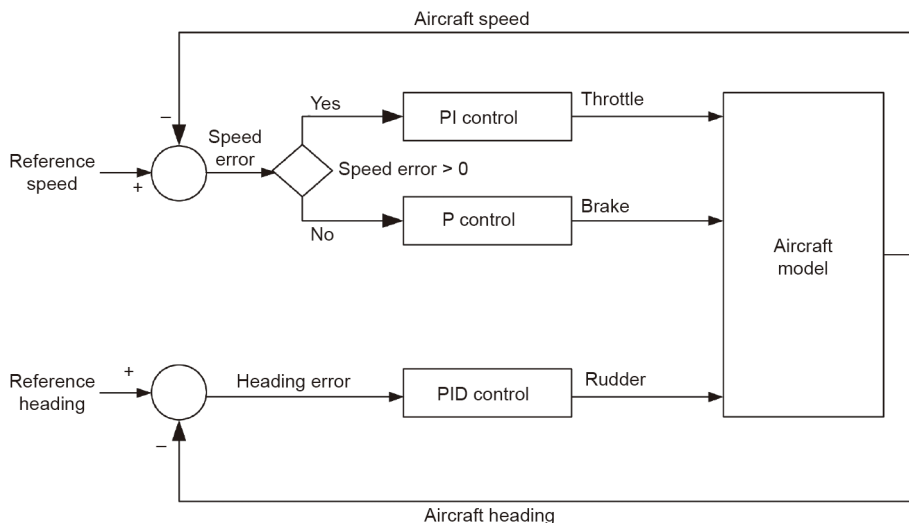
Aircraft speed

−

Reference speed

+

Speed error

Yes

No

Speed error > 0

PI control

Throttle

P control

Brake

Aircraft model

Reference heading

+

−

Heading error

PID control

Rudder

Aircraft heading